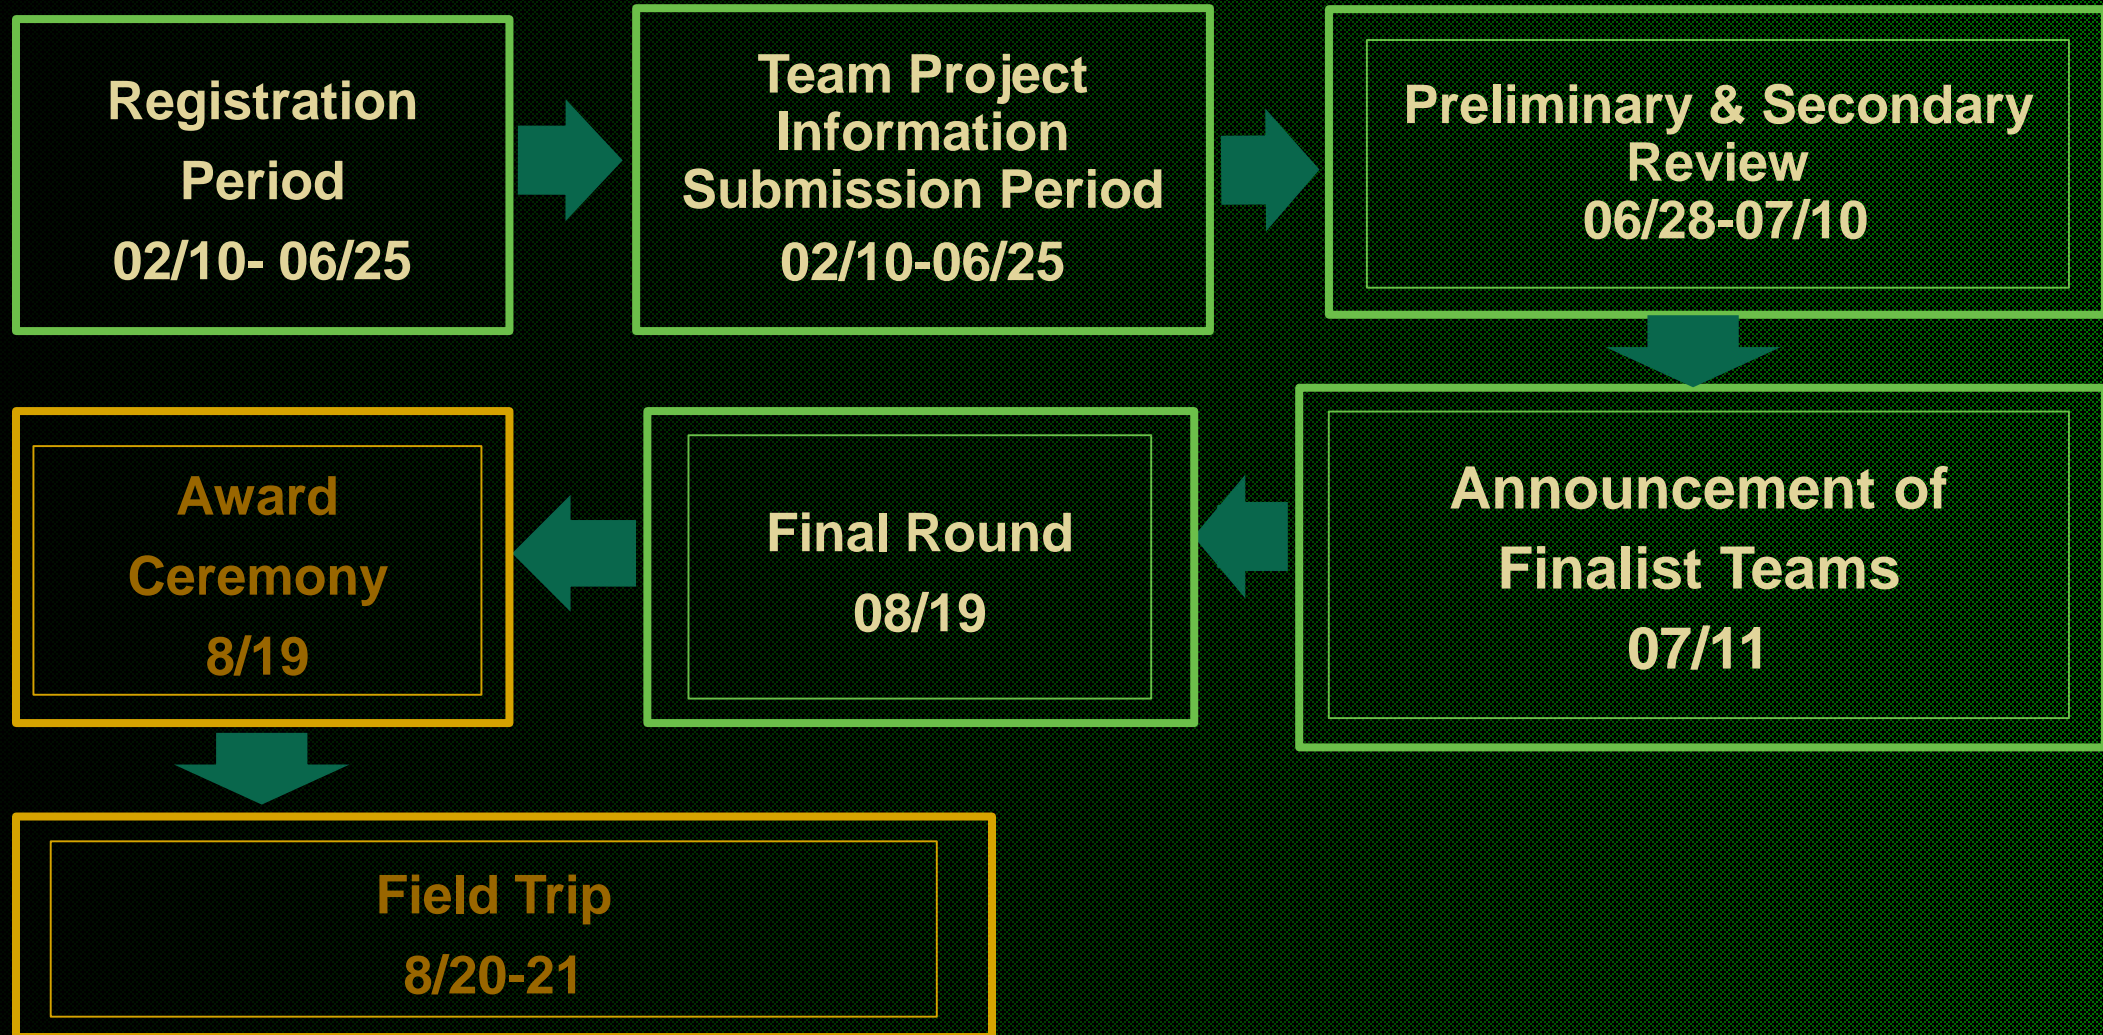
Registration Period 02/10- 06/25

Team Project Information Submission Period 02/10-06/25

Preliminary & Secondary Review 06/28-07/10

Announcement of Finalist Teams 07/11

Final Round 08/19

Award Ceremony 8/19

Field Trip 8/20-21